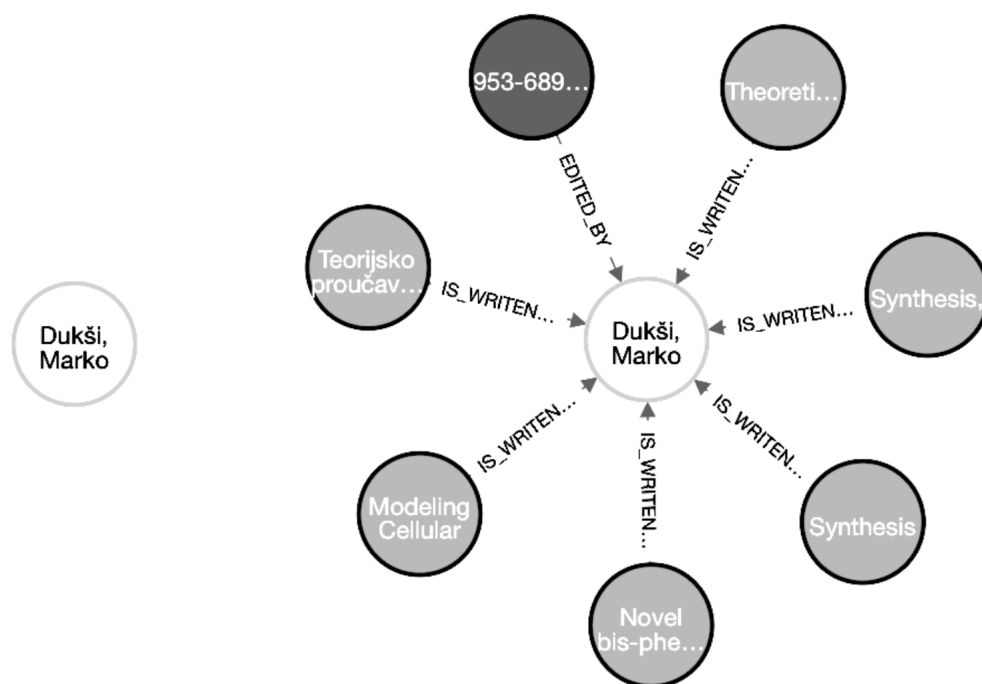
Dukši, Marko

953-689…

Theoreti…

EDITED_BY

IS_WRITEN…

Teorijsko proučav…

IS_WRITEN…

Dukši, Marko

IS_WRITEN…

Synthesis,

IS_WRITEN…

IS_WRITEN…

IS_WRITEN…

Modeling Cellular

Synthesis

Novel bis-phe…